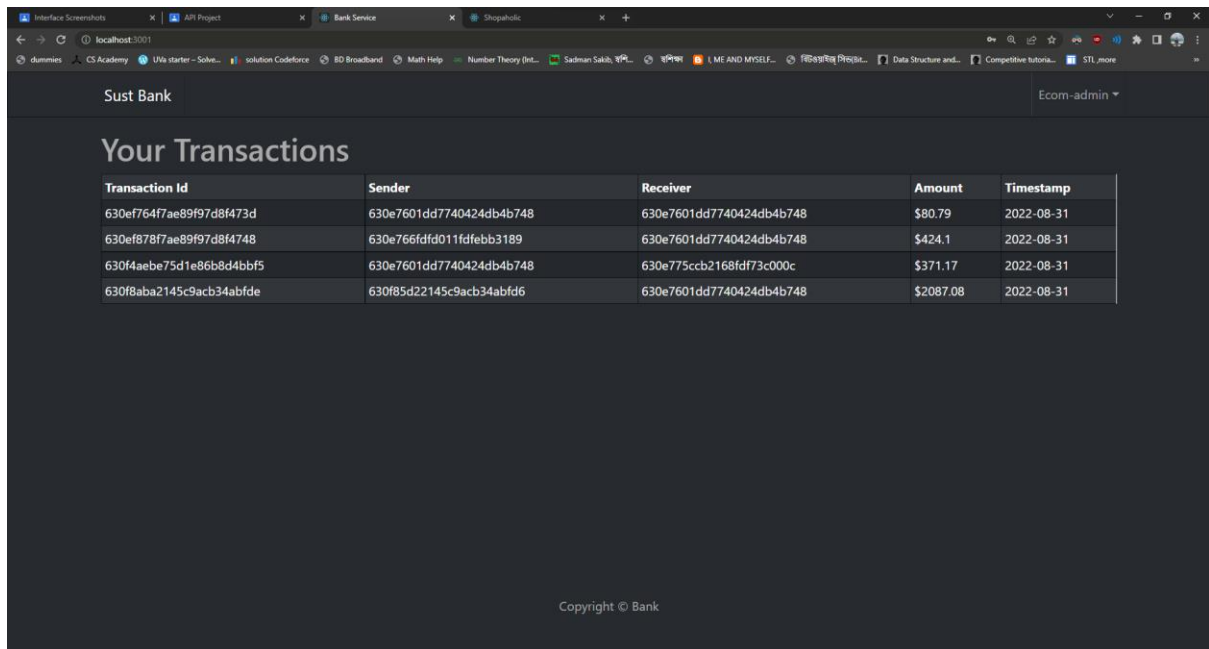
Interface Screenshots | API Project | Bank Service | Shopaholic

localhost:3001

dummies | CS Academy | UVa starter – Solve... | solution Codeforce | BD Broadband | Math Help | Number Theory (Int... | Sadman Sakib, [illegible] | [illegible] | I, ME AND MYSELF... | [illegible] | Data Structure and... | Competitive tutoria... | STL ,more

Sust Bank

Ecom-admin

Your Transactions

| Transaction Id | Sender | Receiver | Amount | Timestamp |
|---|---|---|---|---|
| 630ef764f7ae89f97d8f473d | 630e7601dd7740424db4b748 | 630e7601dd7740424db4b748 | \$80.79 | 2022-08-31 |
| 630ef878f7ae89f97d8f4748 | 630e766fdfd011fdfebb3189 | 630e7601dd7740424db4b748 | \$424.1 | 2022-08-31 |
| 630f4aebe75d1e86b8d4bbf5 | 630e7601dd7740424db4b748 | 630e775ccb2168fdf73c000c | \$371.17 | 2022-08-31 |
| 630f8aba2145c9acb34abfde | 630f85d22145c9acb34abfd6 | 630e7601dd7740424db4b748 | \$2087.08 | 2022-08-31 |

Copyright © Bank